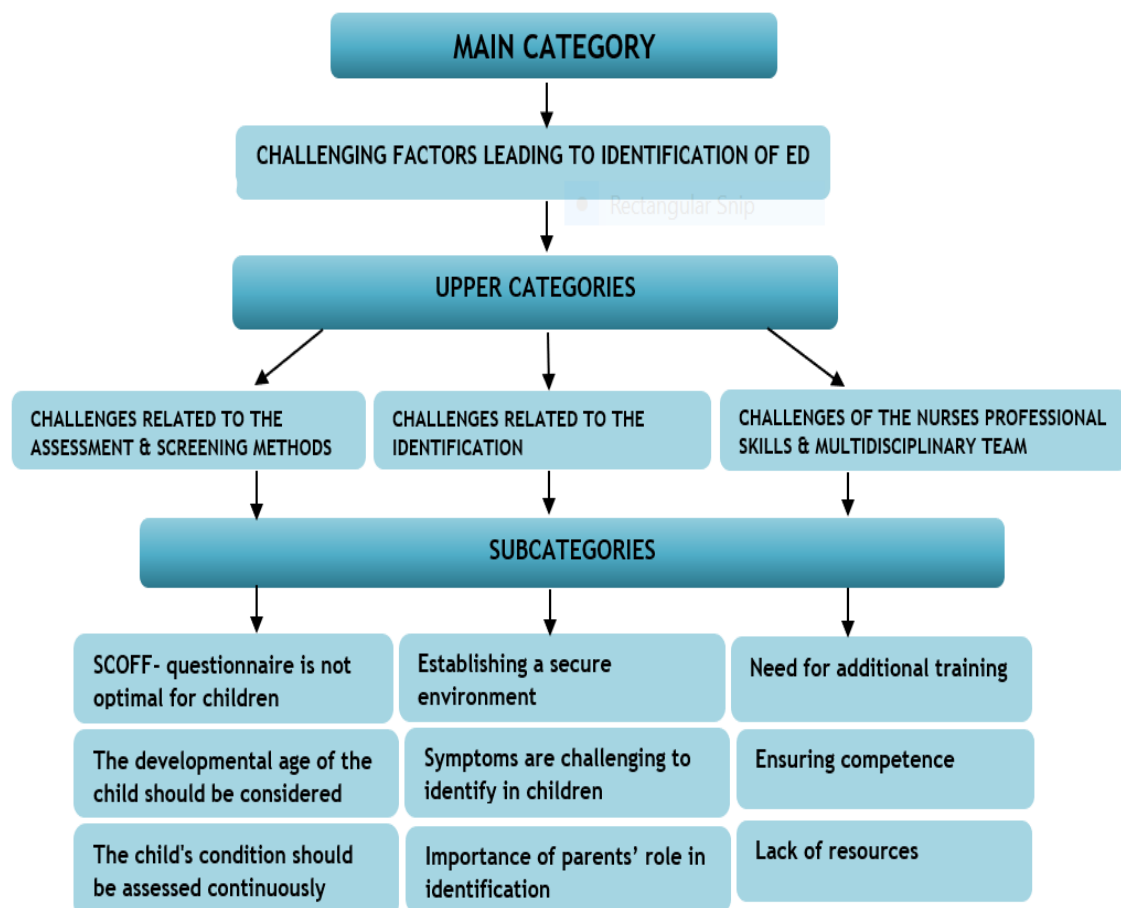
MAIN CATEGORY

CHALLENGING FACTORS LEADING TO IDENTIFICATION OF ED

Rectangular Snip

UPPER CATEGORIES

CHALLENGES RELATED TO THE ASSESSMENT & SCREENING METHODS

CHALLENGES RELATED TO THE IDENTIFICATION

CHALLENGES OF THE NURSES PROFESSIONAL SKILLS & MULTIDISCIPLINARY TEAM

SUBCATEGORIES

SCOFF- questionnaire is not optimal for children

The developmental age of the child should be considered

The child's condition should be assessed continuously

Establishing a secure environment

Symptoms are challenging to identify in children

Importance of parents' role in identification

Need for additional training

Ensuring competence

Lack of resources